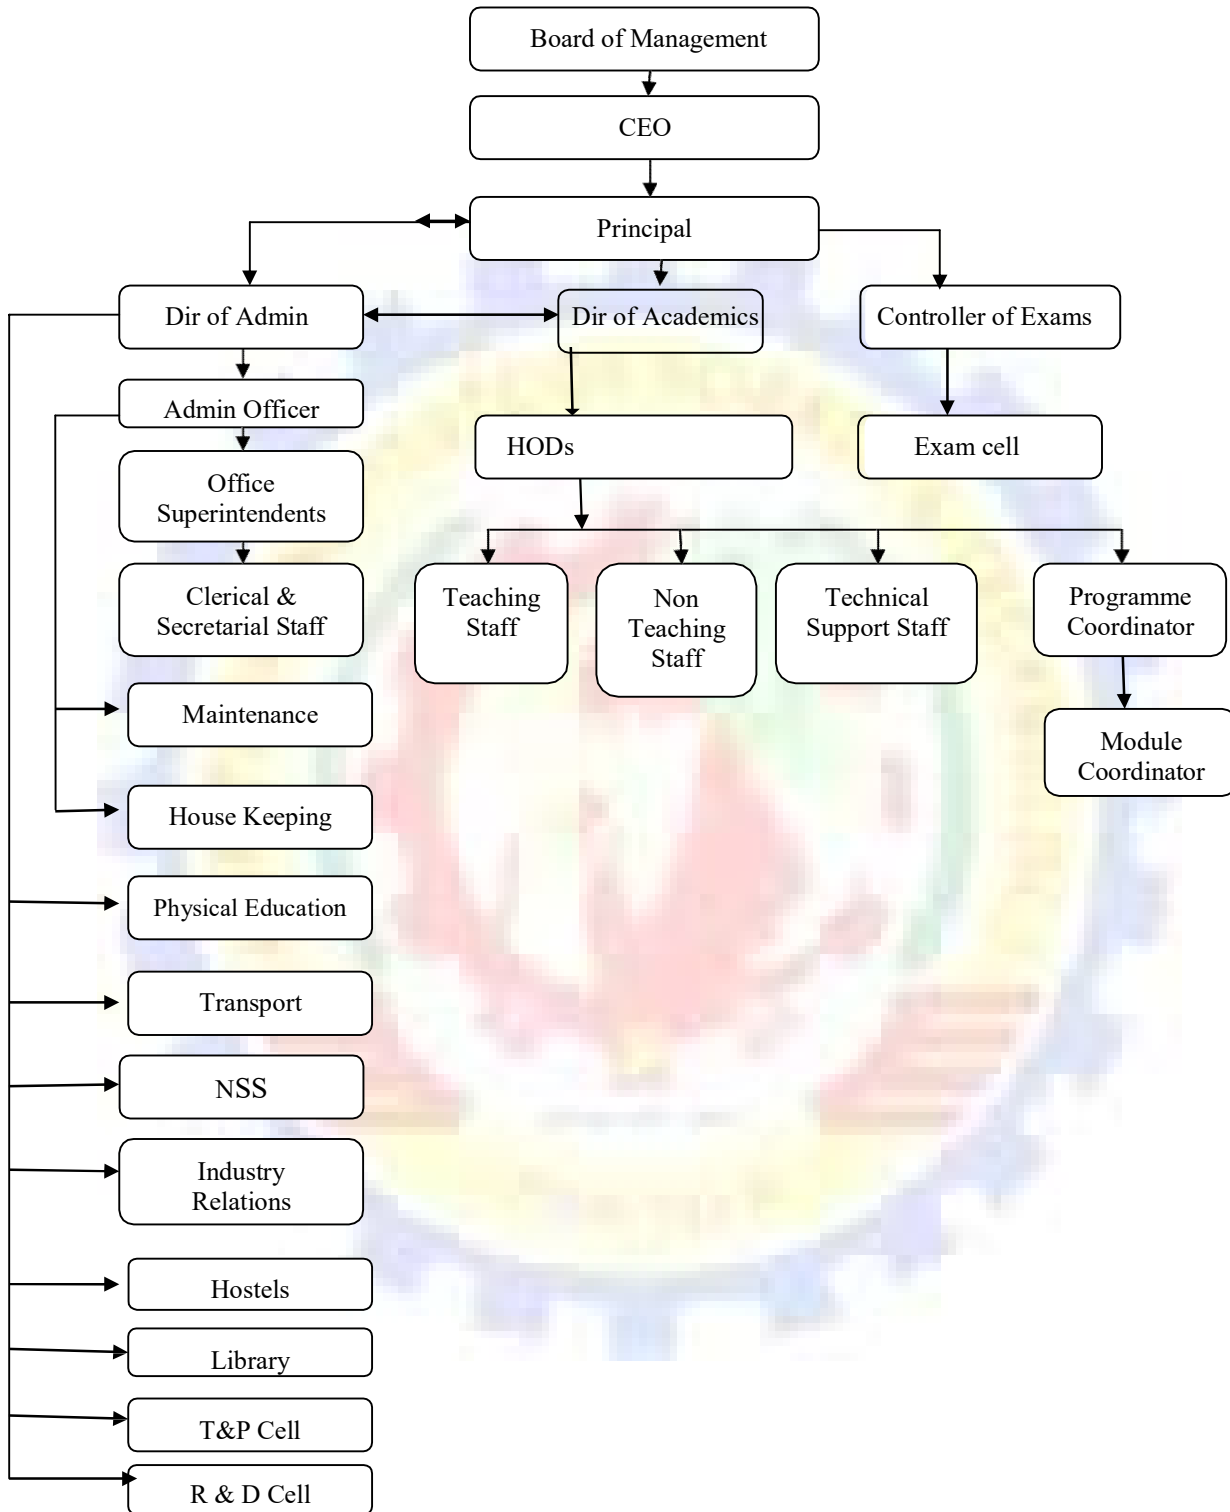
Board of Management

CEO

Principal

Dir of Admin

Dir of Academics

Controller of Exams

Admin Officer

HODs

Exam cell

Office Superintendents

Clerical & Secretarial Staff

Teaching Staff

Non Teaching Staff

Technical Support Staff

Programme Coordinator

Module Coordinator

Maintenance

House Keeping

Physical Education

Transport

NSS

Industry Relations

Hostels

Library

T&P Cell

R & D Cell